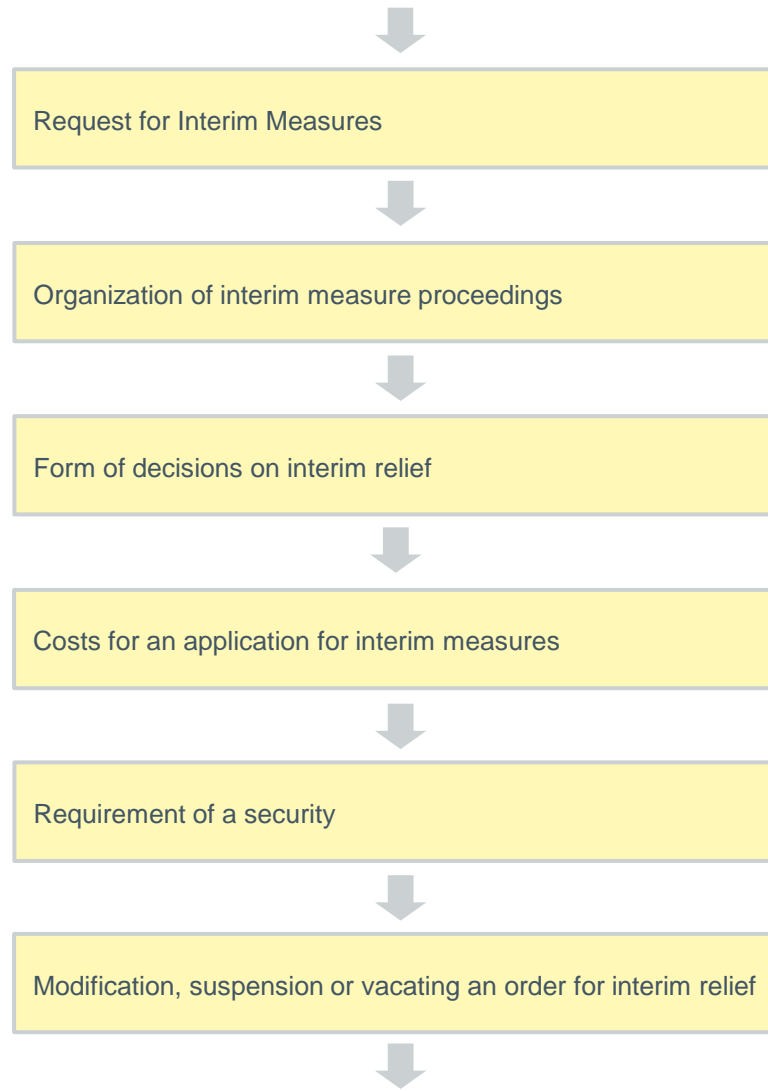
Request for Interim Measures

Organization of interim measure proceedings

Form of decisions on interim relief

Costs for an application for interim measures

Requirement of a security

Modification, suspension or vacating an order for interim relief